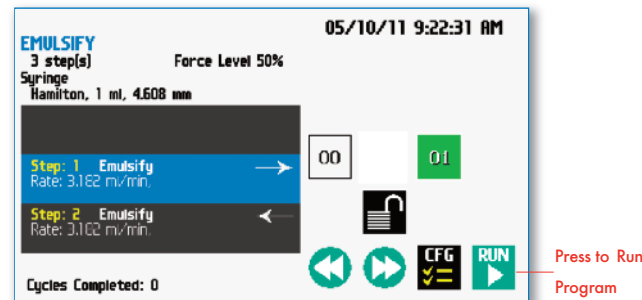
05/10/11 9:22:31 AM

EMULSIFY
3 step(s)
Force Level 50%
Syringe
Hamilton, 1 ml, 4.608 mm

Step: 1 Emulsify
Rate: 3.162 ml/min.

Step: 2 Emulsify
Rate: 3.162 ml/min.

00

01

CFG

RUN

Press to Run Program

Cycles Completed: 0